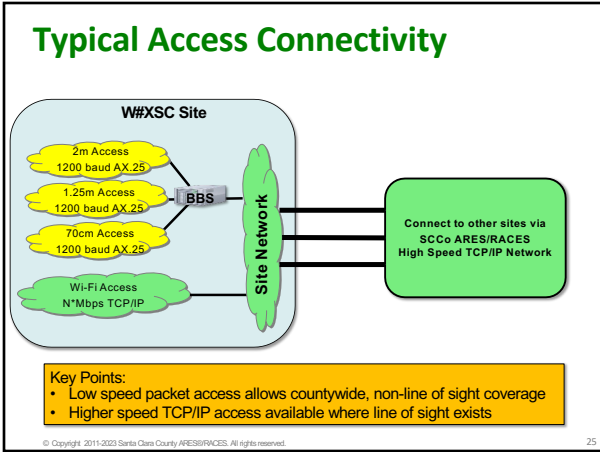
Typical Access Connectivity

W#XSC Site

2m Access
1200 baud AX.25

1.25m Access
1200 baud AX.25

70cm Access
1200 baud AX.25

BBS

Site Network

Wi-Fi Access
N*Mbps TCP/IP

Connect to other sites via
SCCo ARES/RACES
High Speed TCP/IP Network

Key Points:
• Low speed packet access allows countywide, non-line of sight coverage
• Higher speed TCP/IP access available where line of sight exists

© Copyright 2011-2023 Santa Clara County ARES/RACES. All rights reserved.

25